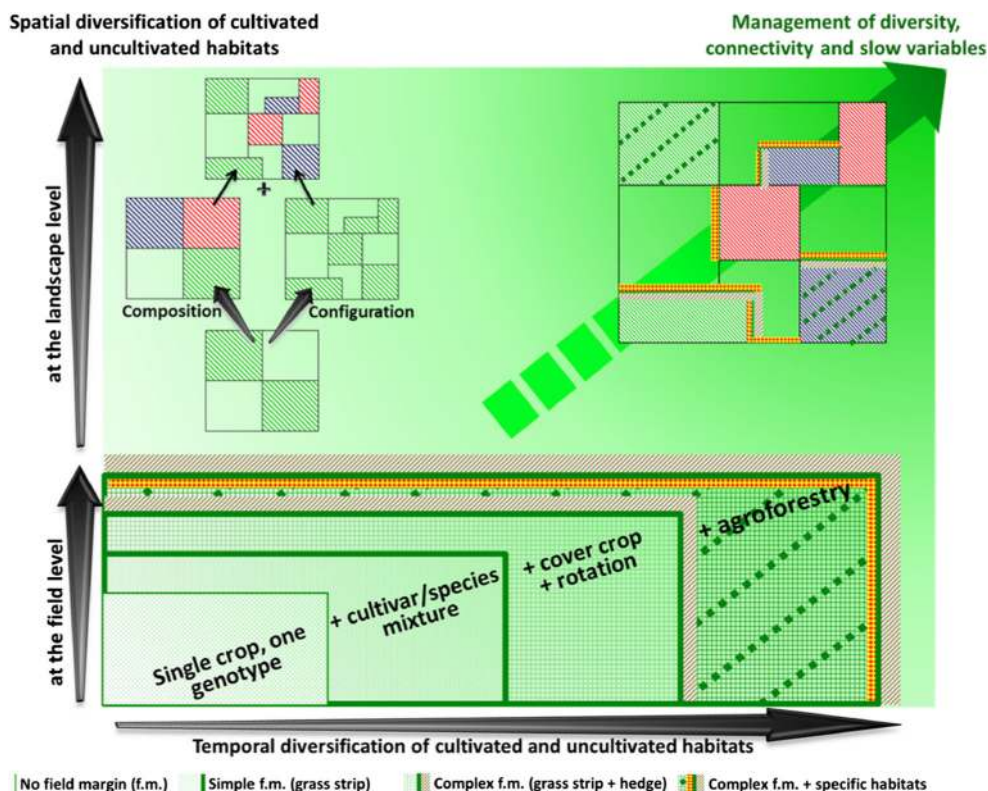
Spatial diversification of cultivated and uncultivated habitats

Management of diversity, connectivity and slow variables

at the landscape level

+

Composition

Configuration

at the field level

Single crop, one genotype

+ cultivar/species mixture

+ cover crop + rotation

+ agroforestry

Temporal diversification of cultivated and uncultivated habitats

No field margin (f.m.) Simple f.m. (grass strip) Complex f.m. (grass strip + hedge) Complex f.m. + specific habitats